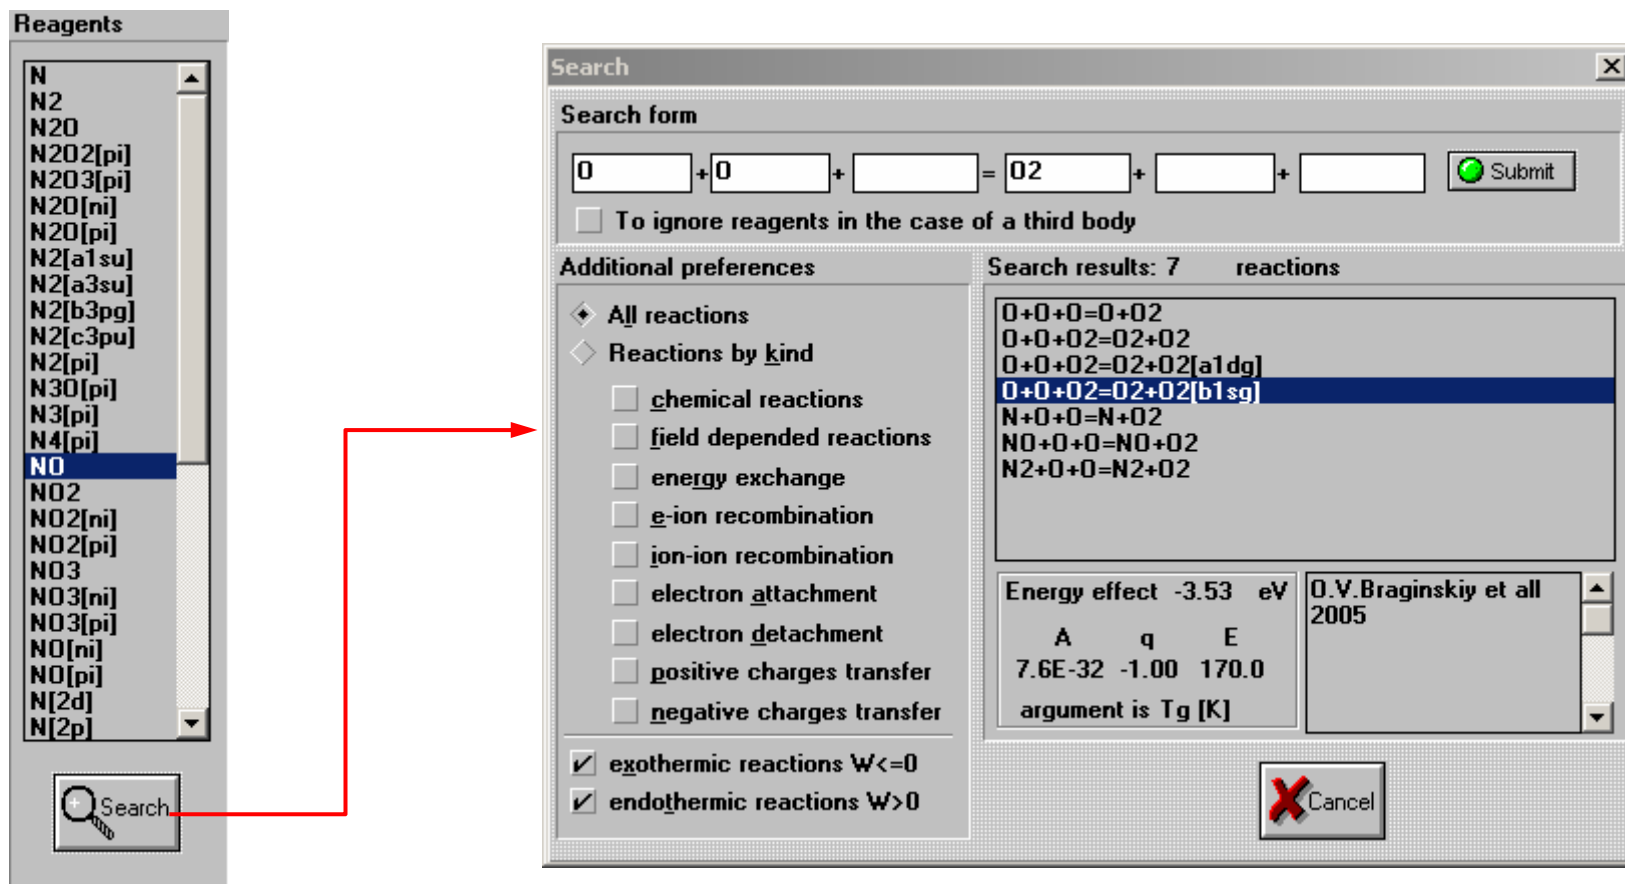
Reagents

N
N2
N2O
N2O2[pi]
N2O3[pi]
N2O[ni]
N2O[pi]
N2[a1su]
N2[a3su]
N2[b3pg]
N2[c3pu]
N2[pi]
N3O[pi]
N3[pi]
N4[pi]
NO
NO2
NO2[ni]
NO2[pi]
NO3
NO3[ni]
NO3[pi]
NO[ni]
NO[pi]
N[2d]
N[2p]

Search

Search

Search form

O + O + = O2 + + Submit

To ignore reagents in the case of a third body

Additional preferences

All reactions
Reactions by kind
chemical reactions
field depended reactions
energy exchange
e-ion recombination
ion-ion recombination
electron attachment
electron detachment
positive charges transfer
negative charges transfer

exothermic reactions W<=0
endothermic reactions W>0

Search results: 7 reactions

O+O+O=O+O2
O+O+O2=O2+O2
O+O+O2=O2+O2[a1dg]
O+O+O2=O2+O2[b1sg]
N+O+O=N+O2
NO+O+O=NO+O2
N2+O+O=N2+O2

Energy effect -3.53 eV

| A | q | E |
|---|---|---|
| 7.6E-32 | -1.00 | 170.0 |

argument is Tg [K]

O.V.Braginskiy et all 2005

Cancel